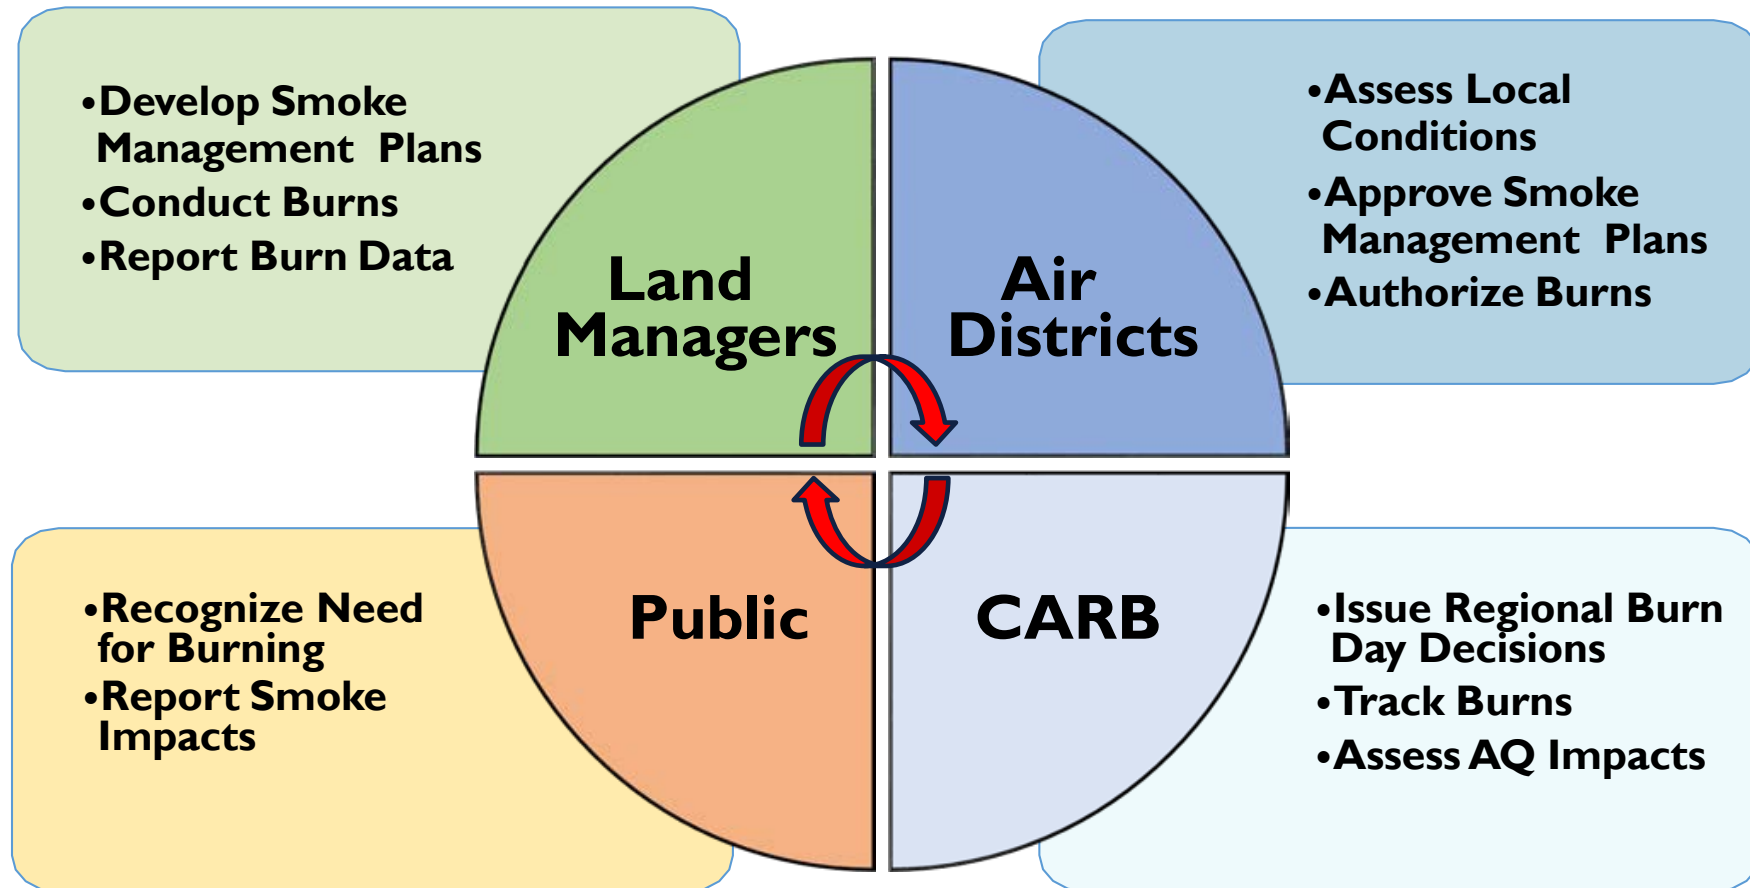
•Develop Smoke Management Plans
•Conduct Burns
•Report Burn Data

Land Managers

Air Districts

•Assess Local Conditions
•Approve Smoke Management Plans
•Authorize Burns

•Recognize Need for Burning
•Report Smoke Impacts

Public

CARB

•Issue Regional Burn Day Decisions
•Track Burns
•Assess AQ Impacts